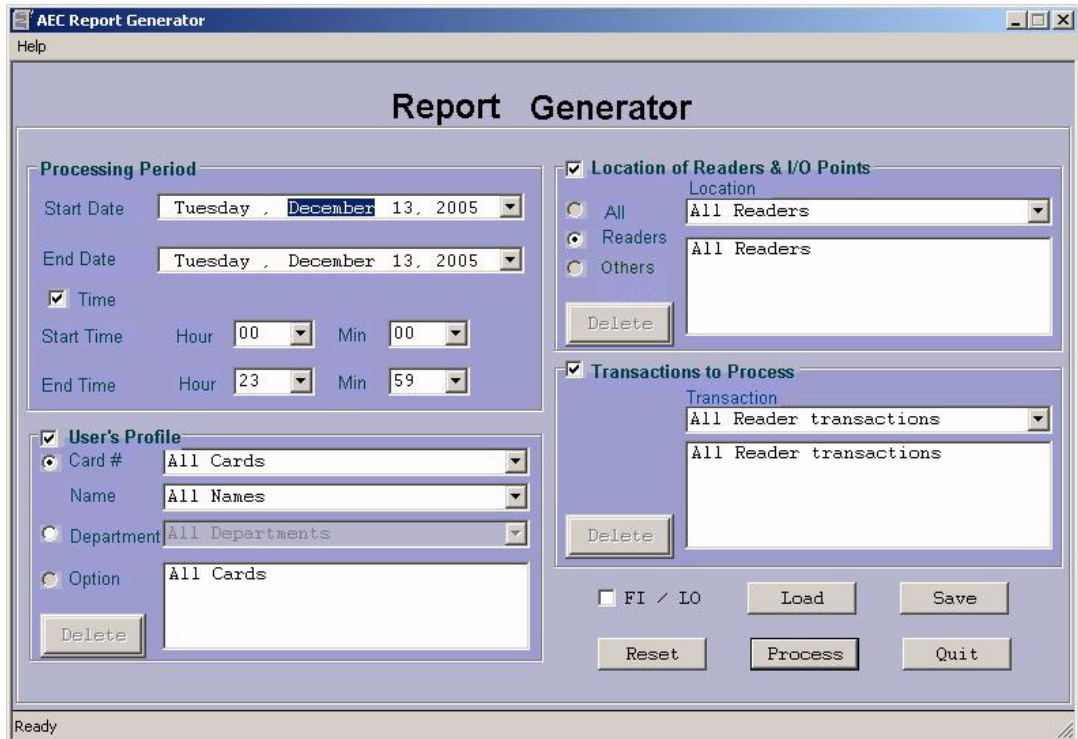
AEC Report Generator

Help

Report Generator

Processing Period

Start Date Tuesday , December 13, 2005

End Date Tuesday , December 13, 2005

Time

Start Time Hour 00 Min 00

End Time Hour 23 Min 59

User's Profile

Card # All Cards

Name All Names

Department All Departments

Option All Cards

Delete

Location of Readers & I/O Points

Location

All All Readers

Readers All Readers

Others

Delete

Transactions to Process

Transaction

All Reader transactions

All Reader transactions

Delete

FI / LO Load Save

Reset Process Quit

Ready